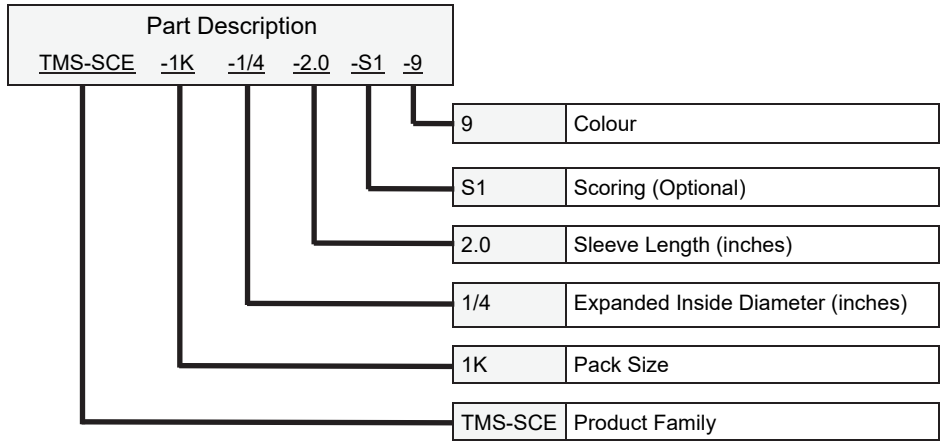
Part Description

TMS-SCE -1K -1/4 -2.0 -S1 -9

| | |
|---|---|
| 9 | Colour |
| S1 | Scoring (Optional) |
| 2.0 | Sleeve Length (inches) |
| 1/4 | Expanded Inside Diameter (inches) |
| 1K | Pack Size |
| TMS-SCE | Product Family |